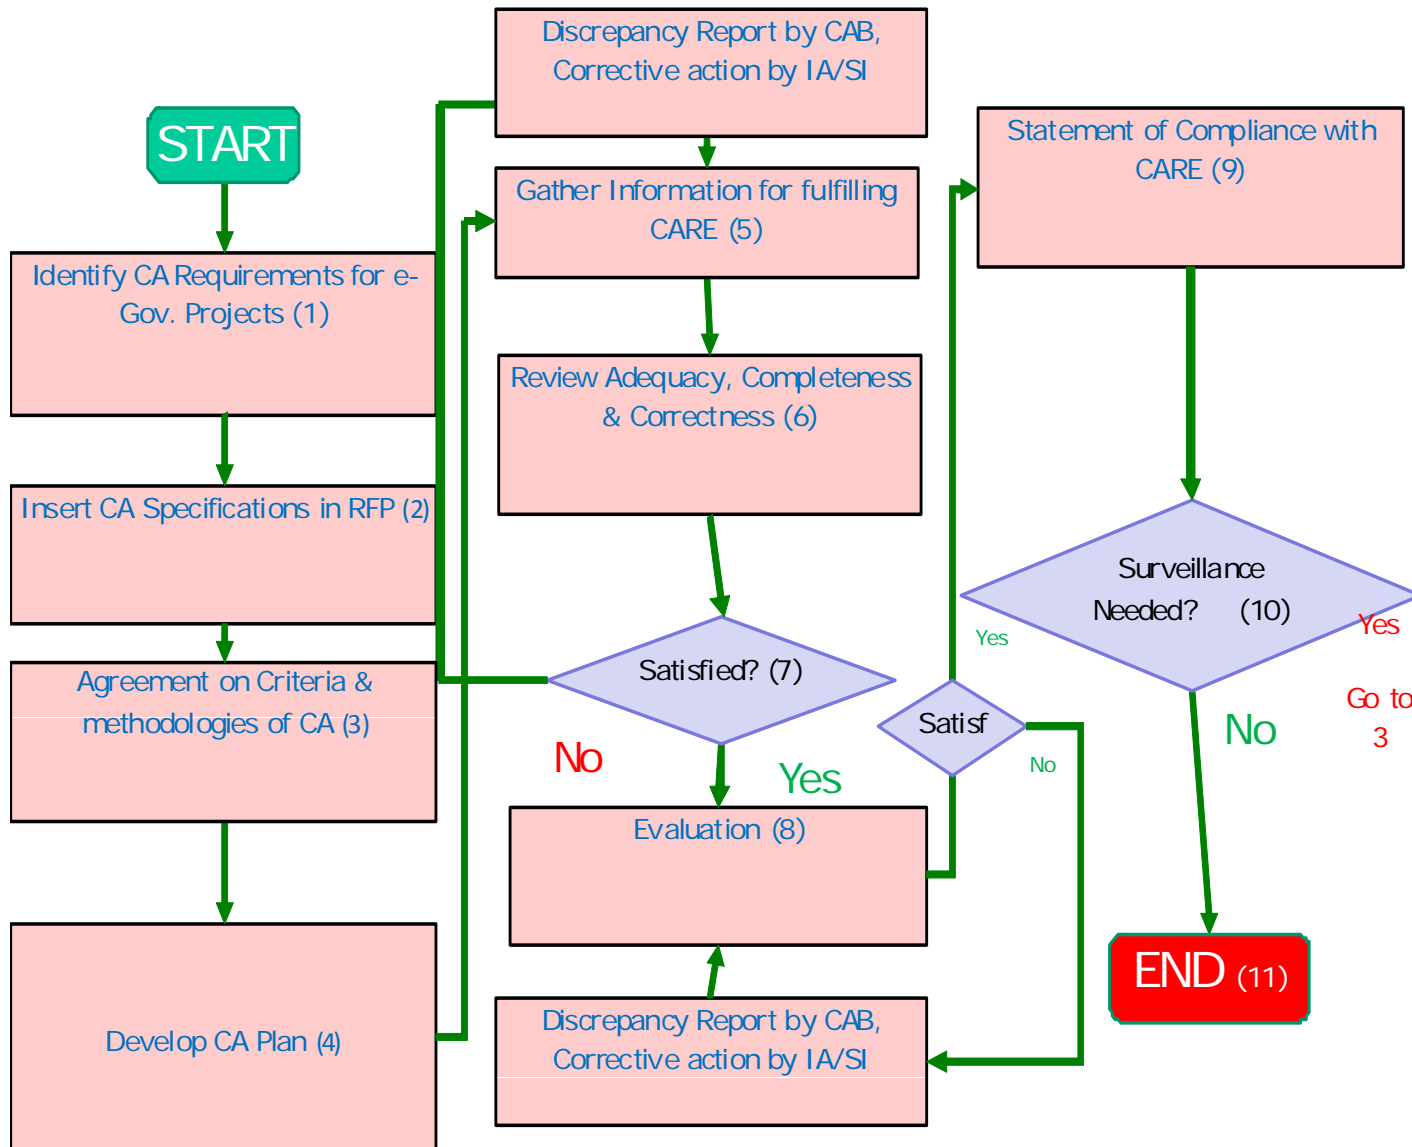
START

Identify CA Requirements for e-Gov. Projects (1)

Insert CA Specifications in RFP (2)

Agreement on Criteria & methodologies of CA (3)

Develop CA Plan (4)

Discrepancy Report by CAB, Corrective action by IA/SI

Gather Information for fulfilling CARE (5)

Review Adequacy, Completeness & Correctness (6)

Satisfied? (7)

No

Yes

Evaluation (8)

Discrepancy Report by CAB, Corrective action by IA/SI

Satisf

Yes

No

Statement of Compliance with CARE (9)

Surveillance Needed? (10)

Yes

Go to 3

No

END (11)